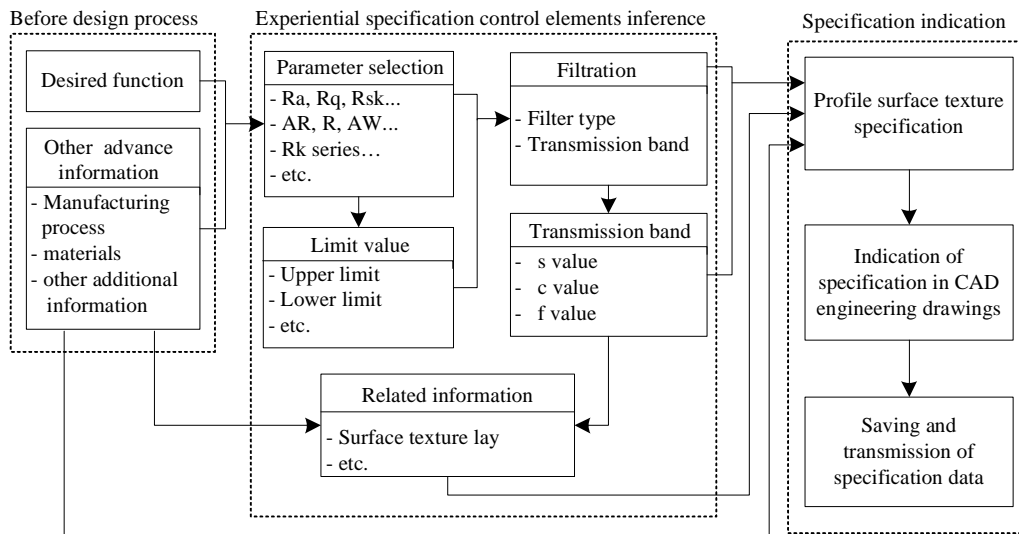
Before design process

Desired function

Other advance information
- Manufacturing process
- materials
- other additional information

Experiential specification control elements inference

Parameter selection
- Ra, Rq, Rsk...
- AR, R, AW...
- Rk series…
- etc.

Limit value
- Upper limit
- Lower limit
- etc.

Filtration
- Filter type
- Transmission band

Transmission band
- s value
- c value
- f value

Related information
- Surface texture lay
- etc.

Specification indication

Profile surface texture specification

Indication of specification in CAD engineering drawings

Saving and transmission of specification data